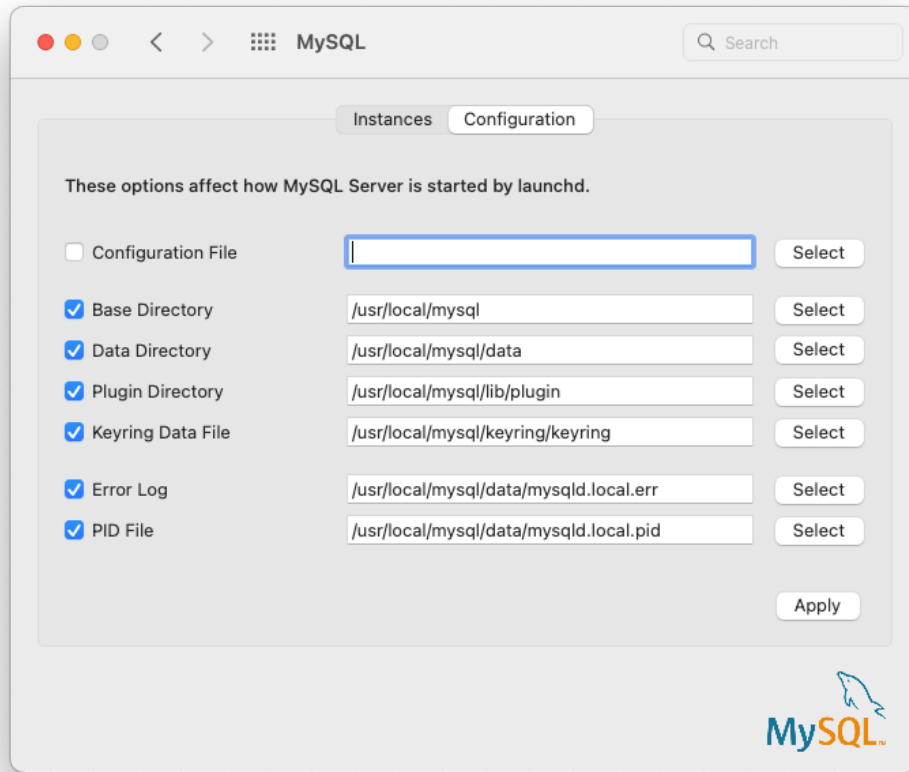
MySQL

Search

Instances Configuration

These options affect how MySQL Server is started by launchd.

Configuration File Select

Base Directory /usr/local/mysql Select

Data Directory /usr/local/mysql/data Select

Plugin Directory /usr/local/mysql/lib/plugin Select

Keyring Data File /usr/local/mysql/keyring/keyring Select

Error Log /usr/local/mysql/data/mysqld.local.err Select

PID File /usr/local/mysql/data/mysqld.local.pid Select

Apply

MySQL™